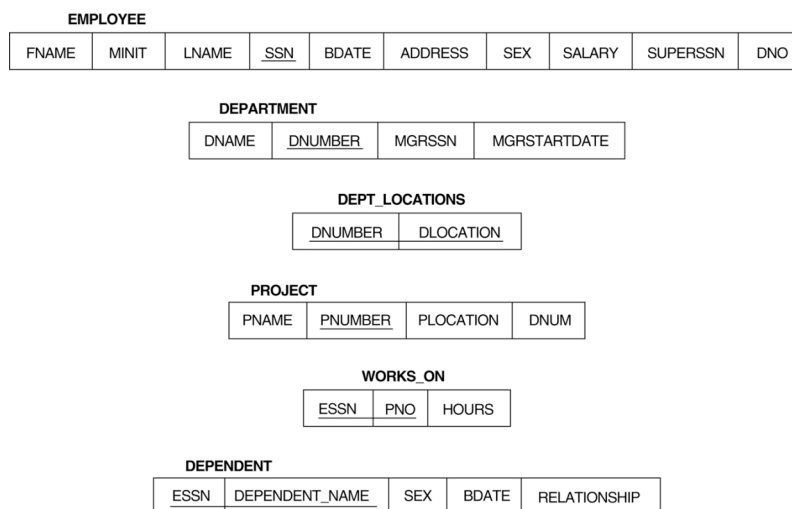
EMPLOYEE

| FNAME | MINIT | LNAME | SSN | BDATE | ADDRESS | SEX | SALARY | SUPERSSN | DNO |
|---|---|---|---|---|---|---|---|---|---|

DEPARTMENT

| DNAME | DNUMBER | MGRSSN | MGRSTARTDATE |
|---|---|---|---|

DEPT_LOCATIONS

| DNUMBER | DLOCATION |
|---|---|

PROJECT

| PNAME | PNUMBER | PLOCATION | DNUM |
|---|---|---|---|

WORKS_ON

| ESSN | PNO | HOURS |
|---|---|---|

DEPENDENT

| ESSN | DEPENDENT_NAME | SEX | BDATE | RELATIONSHIP |
|---|---|---|---|---|